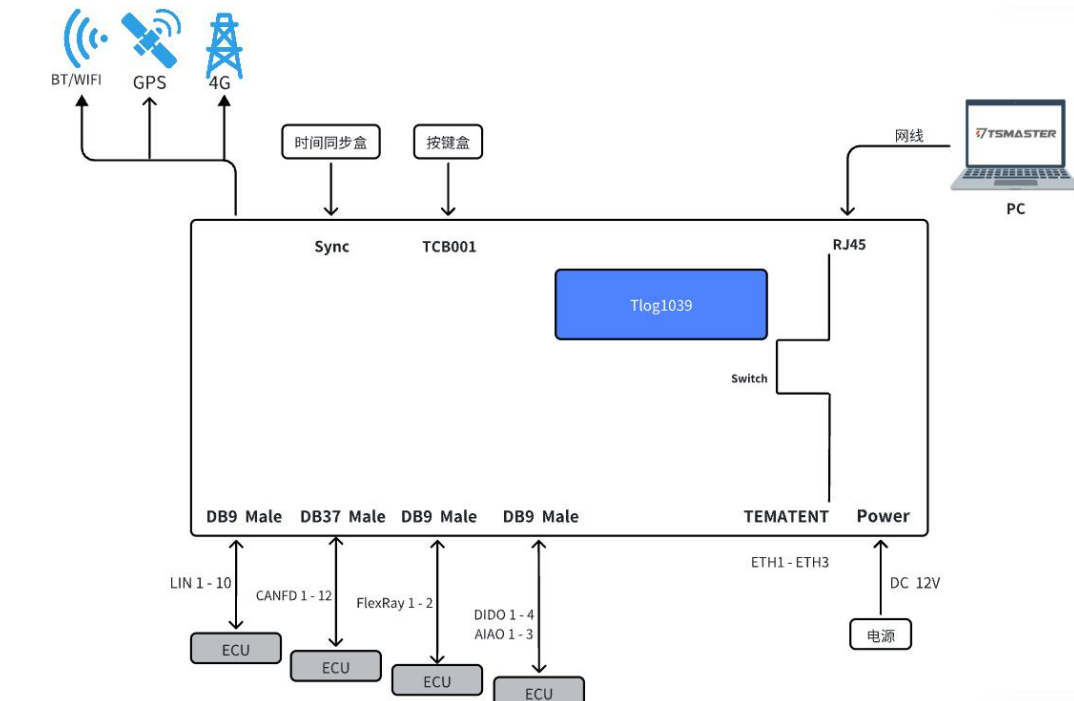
BT/WIFI
GPS
4G

时间同步盒
按键盒

网线

TSMASTER

PC

Sync
TCB001
RJ45

Tlog1039

Switch

DB9 Male
DB37 Male
DB9 Male
DB9 Male
TEMATENT
Power

ETH1 - ETH3

LIN 1 - 10
CANFD 1 - 12
FlexRay 1 - 2
DIDO 1 - 4
AIAO 1 - 3
DC 12V

ECU
ECU
ECU
ECU
电源